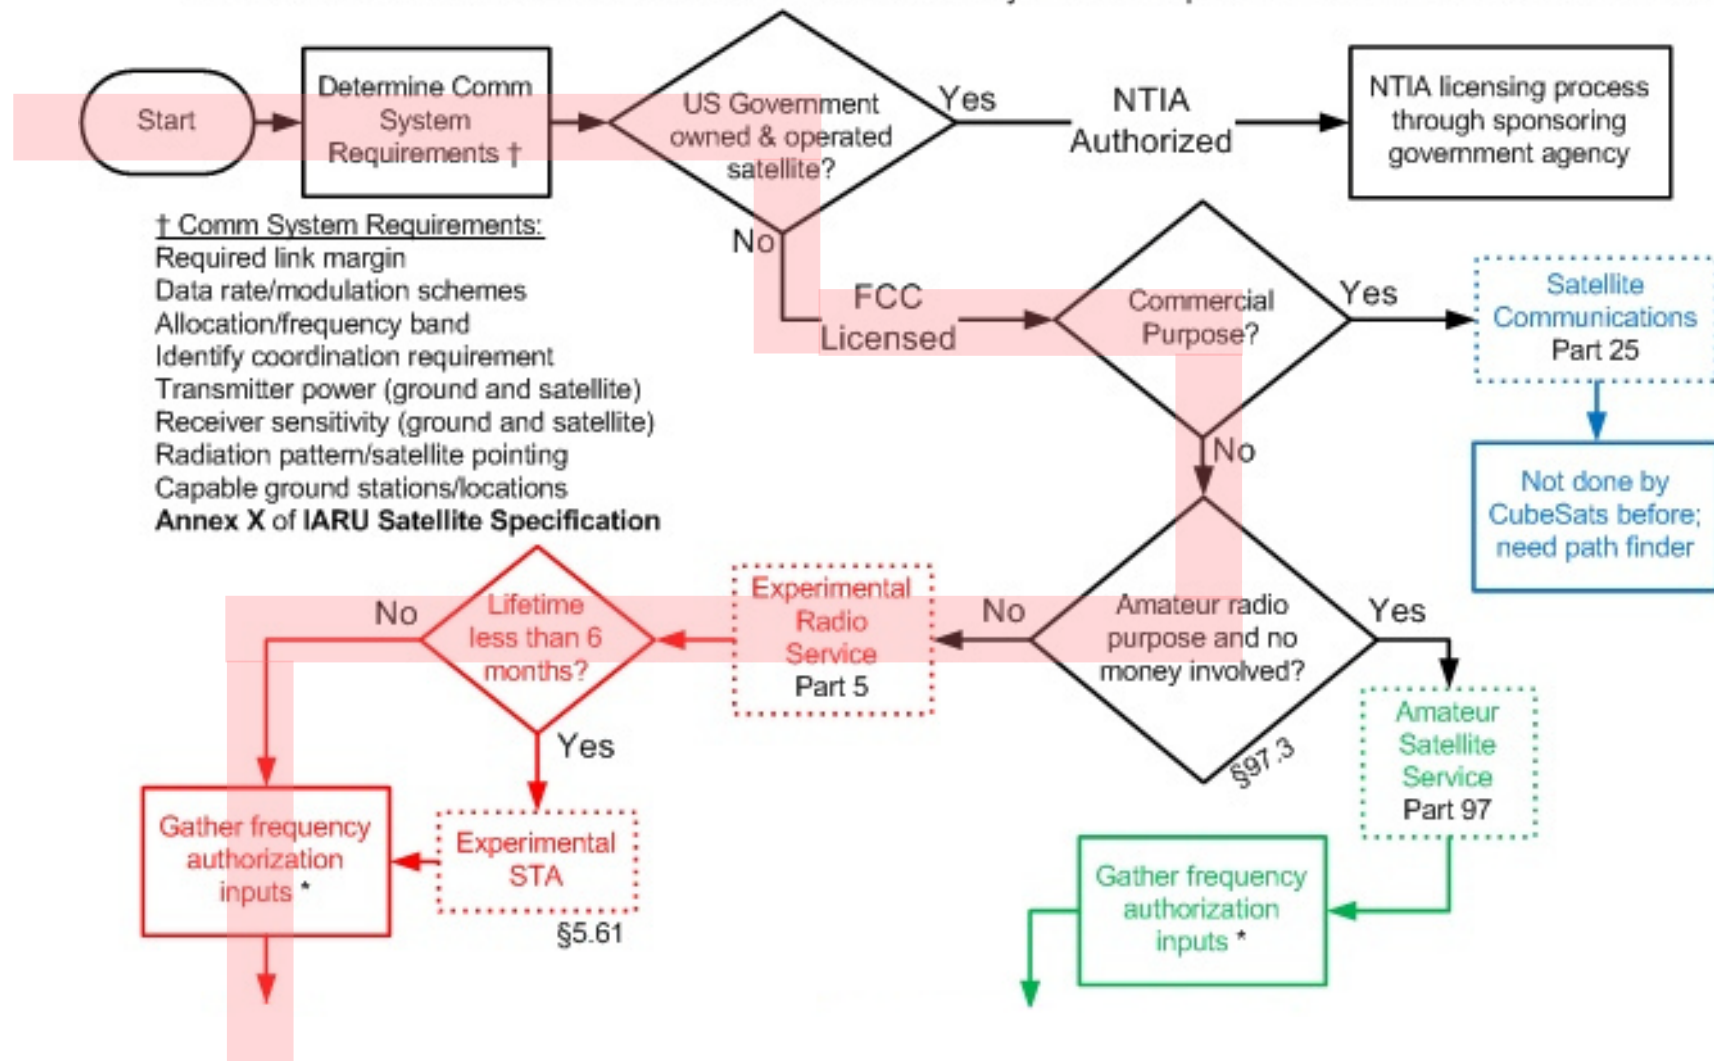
Start

Determine Comm System Requirements †

US Government owned & operated satellite?

Yes

NTIA Authorized

NTIA licensing process through sponsoring government agency

No

† Comm System Requirements:
Required link margin
Data rate/modulation schemes
Allocation/frequency band
Identify coordination requirement
Transmitter power (ground and satellite)
Receiver sensitivity (ground and satellite)
Radiation pattern/satellite pointing
Capable ground stations/locations
**Annex X** of **IARU Satellite Specification**

FCC Licensed

Commercial Purpose?

Yes

Satellite Communications Part 25

Not done by CubeSats before; need path finder

No

Amateur radio purpose and no money involved?

§97.3

Yes

Amateur Satellite Service Part 97

No

Experimental Radio Service Part 5

Lifetime less than 6 months?

No

Yes

Experimental STA

§5.61

Gather frequency authorization inputs *

Gather frequency authorization inputs *